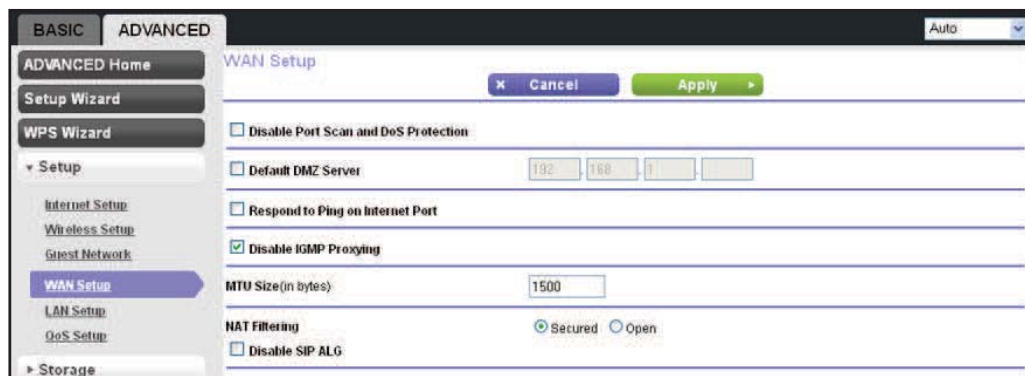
BASIC ADVANCED

Auto

ADVANCED Home

Setup Wizard

WPS Wizard

▾ Setup

Internet Setup

Wireless Setup

Guest Network

WAN Setup

LAN Setup

QoS Setup

▸ Storage

WAN Setup

× Cancel

Apply ▸

Disable Port Scan and DoS Protection

Default DMZ Server

192 . 168 . 1 .

Respond to Ping on Internet Port

Disable IGMP Proxying

MTU Size(in bytes)

1500

NAT Filtering

Secured Open

Disable SIP ALG